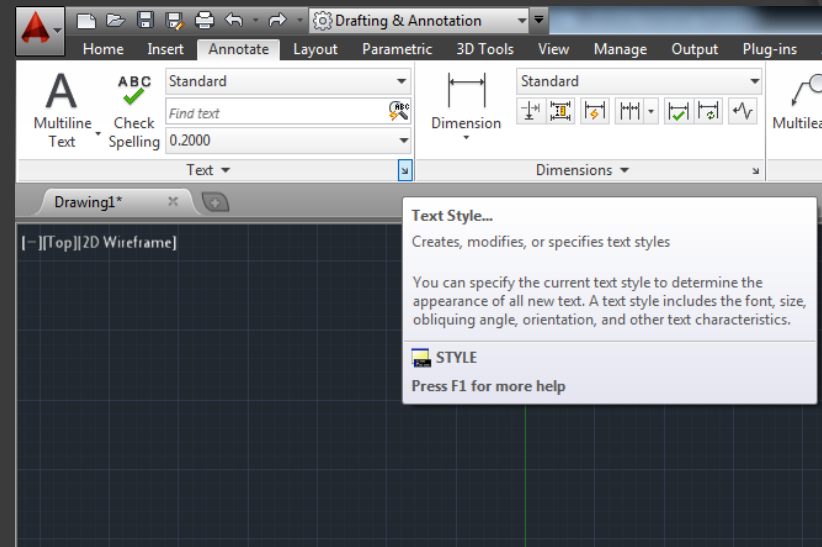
Drafting & Annotation

Home Insert Annotate Layout Parametric 3D Tools View Manage Output Plug-ins

A
Multiline Text

ABC
Check Spelling

Standard
Find text
0.2000

Text

Dimension

Standard

Dimensions

Multilea

Drawing1*

[−][Top][2D Wireframe]

Text Style...

Creates, modifies, or specifies text styles

You can specify the current text style to determine the appearance of all new text. A text style includes the font, size, obliquing angle, orientation, and other text characteristics.

STYLE

Press F1 for more help